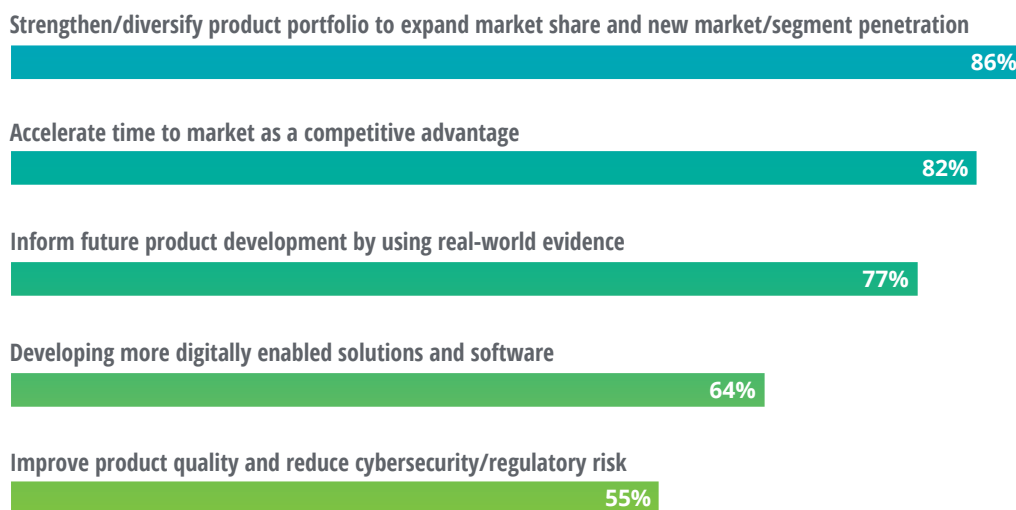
Strengthen/diversify product portfolio to expand market share and new market/segment penetration
86%

Accelerate time to market as a competitive advantage
82%

Inform future product development by using real-world evidence
77%

Developing more digitally enabled solutions and software
64%

Improve product quality and reduce cybersecurity/regulatory risk
55%